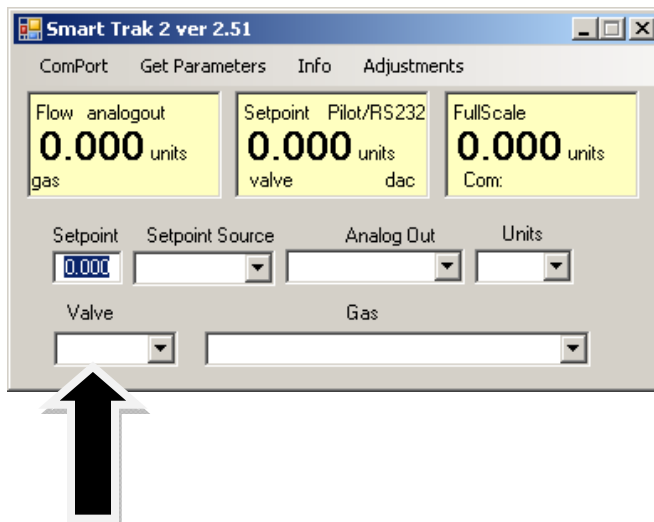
Smart Trak 2 ver 2.51

ComPort Get Parameters Info Adjustments

Flow analogout
0.000 units
gas

Setpoint Pilot/RS232
0.000 units
valve dac

FullScale
0.000 units
Com:

Setpoint Setpoint Source Analog Out Units
0.000

Valve Gas